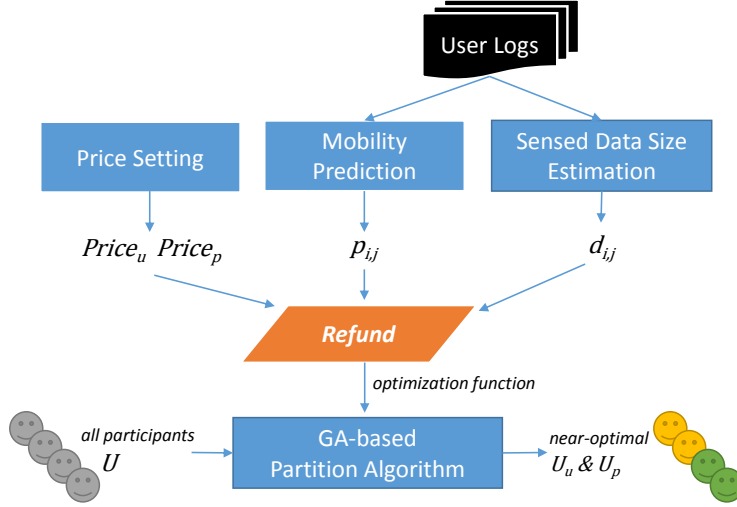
User Logs

Price Setting

Mobility Prediction

Sensed Data Size Estimation

$Price_u$ $Price_p$

$p_{i,j}$

$d_{i,j}$

Refund

optimization function

all participants $U$

GA-based Partition Algorithm

near-optimal $U_u$ & $U_p$